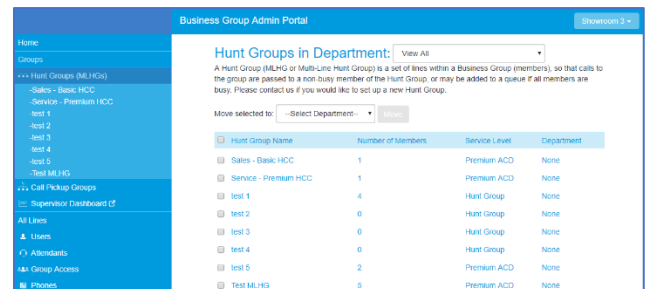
Business Group Admin Portal

Showroom 3

Home
Groups
Hunt Groups (MLHGs)
-Sales - Basic HCC
-Service - Premium HCC
-test 1
-test 2
-test 3
-test 4
-test 5
-Test MLHG
Call Pickup Groups
Supervisor Dashboard
All Lines
Users
Attendants
Group Access
Phones

Hunt Groups in Department: View All

A Hunt Group (MLHG or Multi-Line Hunt Group) is a set of lines within a Business Group (members), so that calls to the group are passed to a non-busy member of the Hunt Group, or may be added to a queue if all members are busy. Please contact us if you would like to set up a new Hunt Group.

Move selected to: --Select Department-- Move

| | Hunt Group Name | Number of Members | Service Level | Department |
|---|---|---|---|---|
| | Sales - Basic HCC | 1 | Premium ACD | None |
| | Service - Premium HCC | 1 | Premium ACD | None |
| | test 1 | 4 | Hunt Group | None |
| | test 2 | 0 | Hunt Group | None |
| | test 3 | 0 | Hunt Group | None |
| | test 4 | 0 | Hunt Group | None |
| | test 5 | 2 | Premium ACD | None |
| | Test MLHG | 5 | Premium ACD | None |